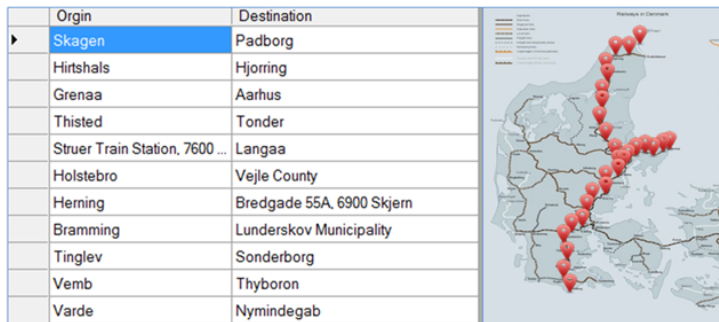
| Orgin | Destination |
|---|---|
| Skagen | Padborg |
| Hirtshals | Hjorring |
| Grenaa | Aarhus |
| Thisted | Tonder |
| Struer Train Station, 7600 ... | Langaa |
| Holstebro | Vejle County |
| Herning | Bredgade 55A, 6900 Skjern |
| Bramming | Lunderskov Municipality |
| Tinglev | Sonderborg |
| Vemb | Thyboron |
| Varde | Nymindegab |

Railways in Denmark